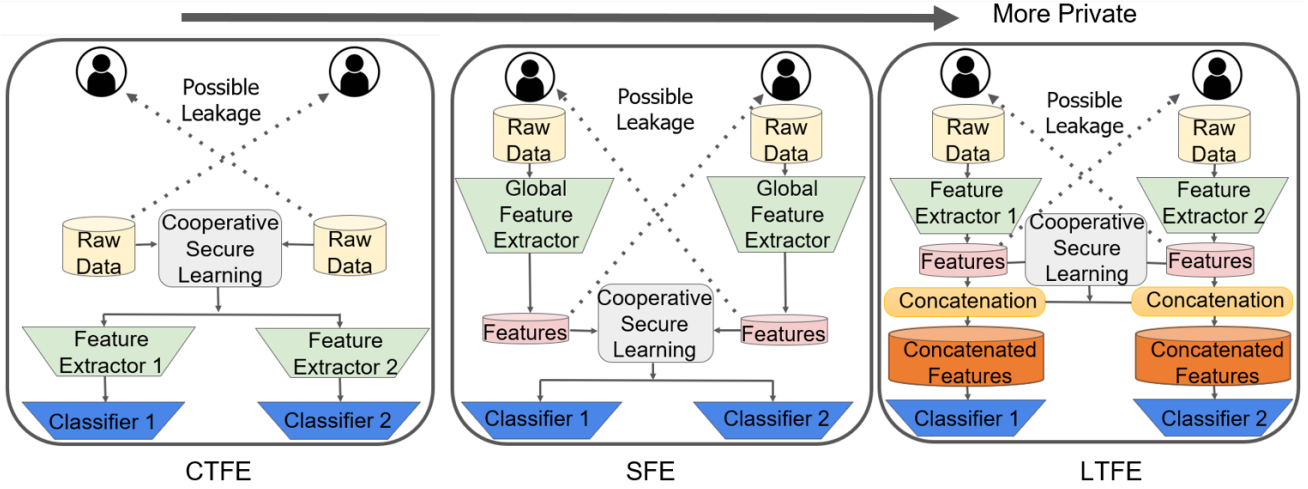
More Private

Possible Leakage

Raw Data

Cooperative Secure Learning

Raw Data

Feature Extractor 1

Feature Extractor 2

Classifier 1

Classifier 2

CTFE

Possible Leakage

Raw Data

Raw Data

Global Feature Extractor

Global Feature Extractor

Features

Cooperative Secure Learning

Features

Classifier 1

Classifier 2

SFE

Possible Leakage

Raw Data

Raw Data

Feature Extractor 1

Feature Extractor 2

Cooperative Secure Learning

Features

Features

Concatenation

Concatenation

Concatenated Features

Concatenated Features

Classifier 1

Classifier 2

LTFE